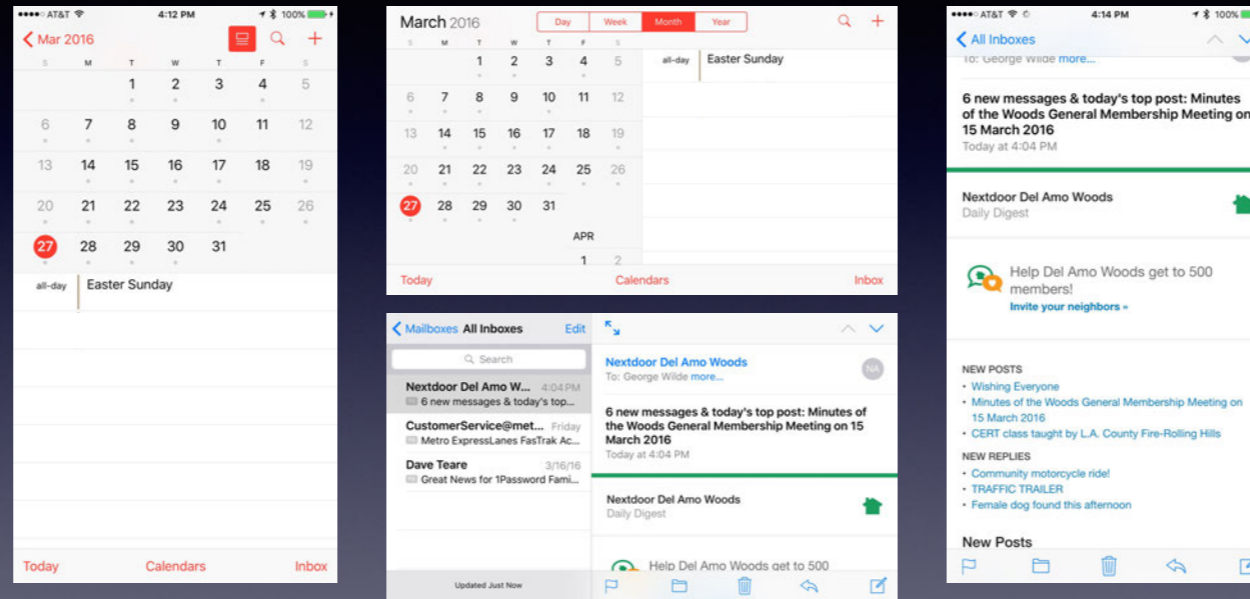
●●●●○ AT&T 4:12 PM 100%

Mar 2016

| S | M | T | W | T | F | S |
|---|---|---|---|---|---|---|
| | | 1 | 2 | 3 | 4 | 5 |
| 6 | 7 | 8 | 9 | 10 | 11 | 12 |
| 13 | 14 | 15 | 16 | 17 | 18 | 19 |
| 20 | 21 | 22 | 23 | 24 | 25 | 26 |
| 27 | 28 | 29 | 30 | 31 | | |

all-day Easter Sunday

Today Calendars Inbox

March 2016

Day Week Month Year

| S | M | T | W | T | F | S |
|---|---|---|---|---|---|---|
| | | 1 | 2 | 3 | 4 | 5 |
| 6 | 7 | 8 | 9 | 10 | 11 | 12 |
| 13 | 14 | 15 | 16 | 17 | 18 | 19 |
| 20 | 21 | 22 | 23 | 24 | 25 | 26 |
| 27 | 28 | 29 | 30 | 31 | | |

APR

1 2

all-day Easter Sunday

Today Calendars Inbox

Mailboxes All Inboxes Edit

Search

Nextdoor Del Amo W... 4:04 PM
6 new messages & today's top...

CustomerService@met... Friday
Metro ExpressLanes FasTrak Ac...

Dave Teare 3/16/16
Great News for 1Password Fami...

Updated Just Now

Nextdoor Del Amo Woods
To: George Wilde more...

NA

6 new messages & today's top post: Minutes of the Woods General Membership Meeting on 15 March 2016
Today at 4:04 PM

Nextdoor Del Amo Woods
Daily Digest

Help Del Amo Woods get to 500

●●●●○ AT&T 4:14 PM 100%

All Inboxes

To: George Wilde more...

6 new messages & today's top post: Minutes of the Woods General Membership Meeting on 15 March 2016
Today at 4:04 PM

Nextdoor Del Amo Woods
Daily Digest

Help Del Amo Woods get to 500 members!
Invite your neighbors »

NEW POSTS
• Wishing Everyone
• Minutes of the Woods General Membership Meeting on 15 March 2016
• CERT class taught by L.A. County Fire-Rolling Hills

NEW REPLIES
• Community motorcycle ride!
• TRAFFIC TRAILER
• Female dog found this afternoon

New Posts